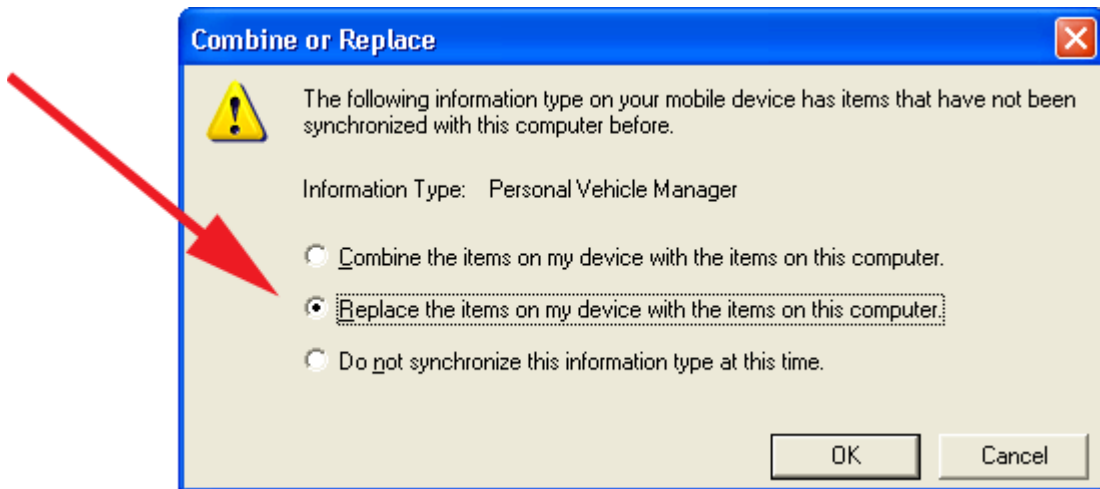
Combine or Replace

The following information type on your mobile device has items that have not been synchronized with this computer before.

Information Type: Personal Vehicle Manager

Combine the items on my device with the items on this computer.

Replace the items on my device with the items on this computer.

Do not synchronize this information type at this time.

OK

Cancel